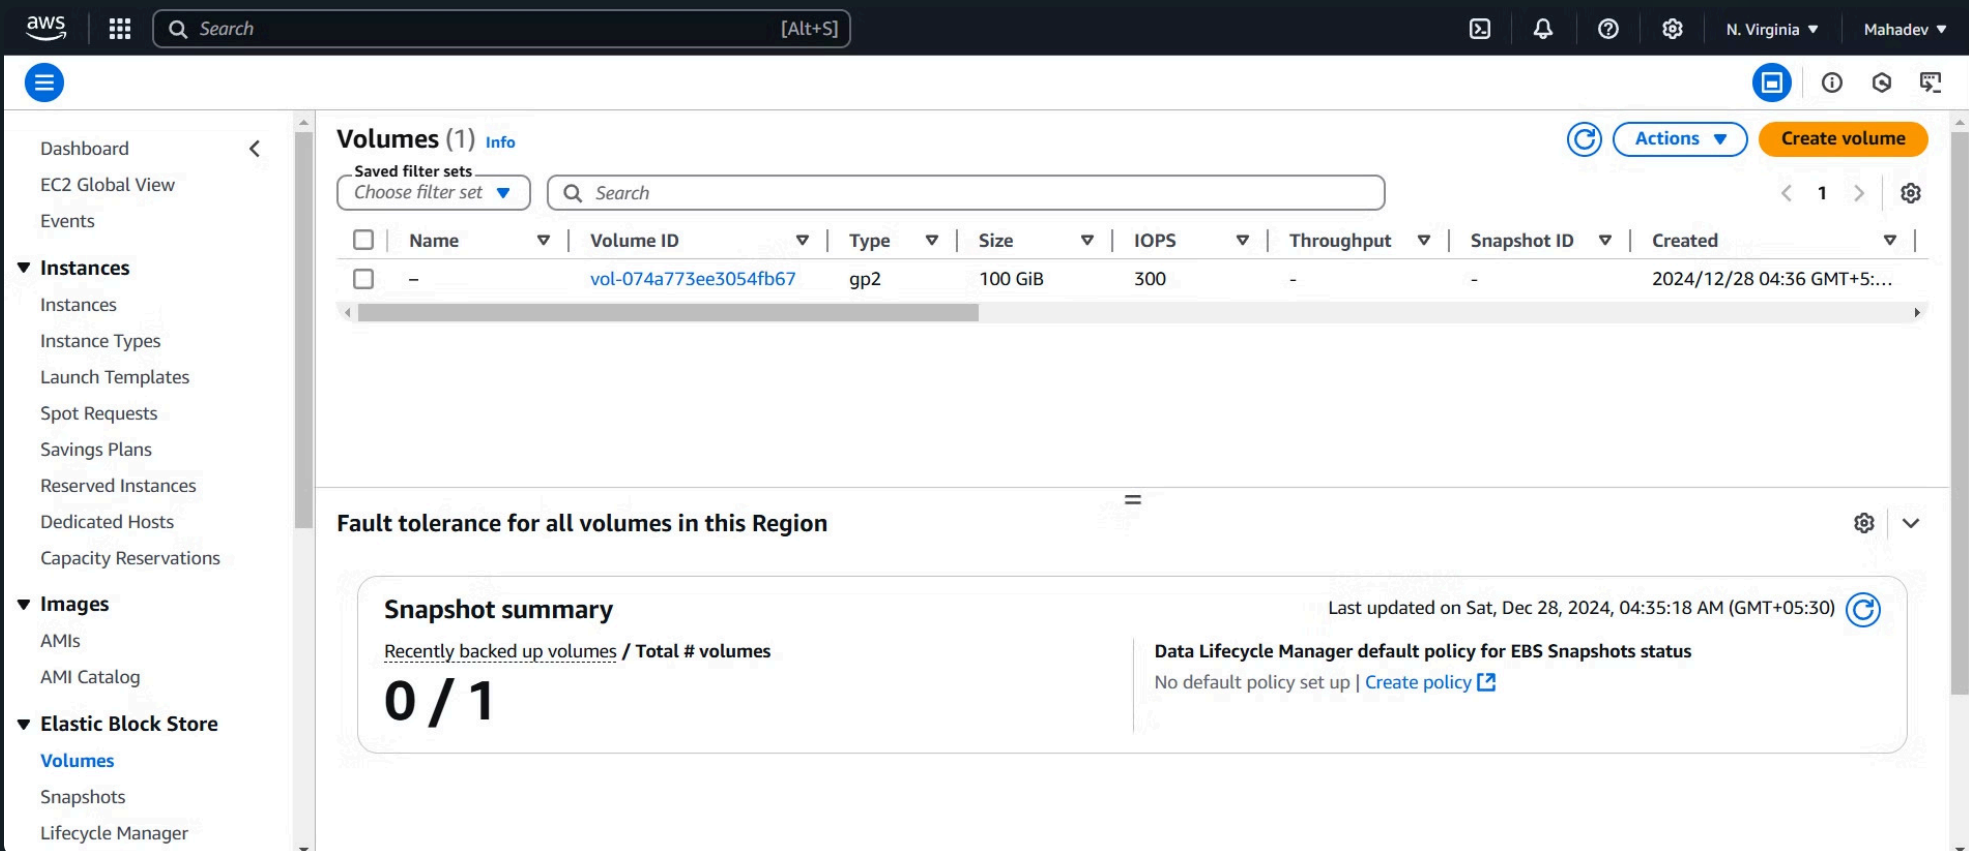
aws Search [Alt+S] N. Virginia ▼ Mahadev ▼

Dashboard
EC2 Global View
Events

▼ Instances
Instances
Instance Types
Launch Templates
Spot Requests
Savings Plans
Reserved Instances
Dedicated Hosts
Capacity Reservations

▼ Images
AMIs
AMI Catalog

▼ Elastic Block Store
Volumes
Snapshots
Lifecycle Manager

Volumes (1) Info

Actions ▼ Create volume

Saved filter sets
Choose filter set ▼

Search

1

| Name | Volume ID | Type | Size | IOPS | Throughput | Snapshot ID | Created |
|---|---|---|---|---|---|---|---|
| – | vol-074a773ee3054fb67 | gp2 | 100 GiB | 300 | - | - | 2024/12/28 04:36 GMT+5:... |

Fault tolerance for all volumes in this Region

Snapshot summary

Last updated on Sat, Dec 28, 2024, 04:35:18 AM (GMT+05:30)

Recently backed up volumes / Total # volumes

0 / 1

Data Lifecycle Manager default policy for EBS Snapshots status

No default policy set up | Create policy